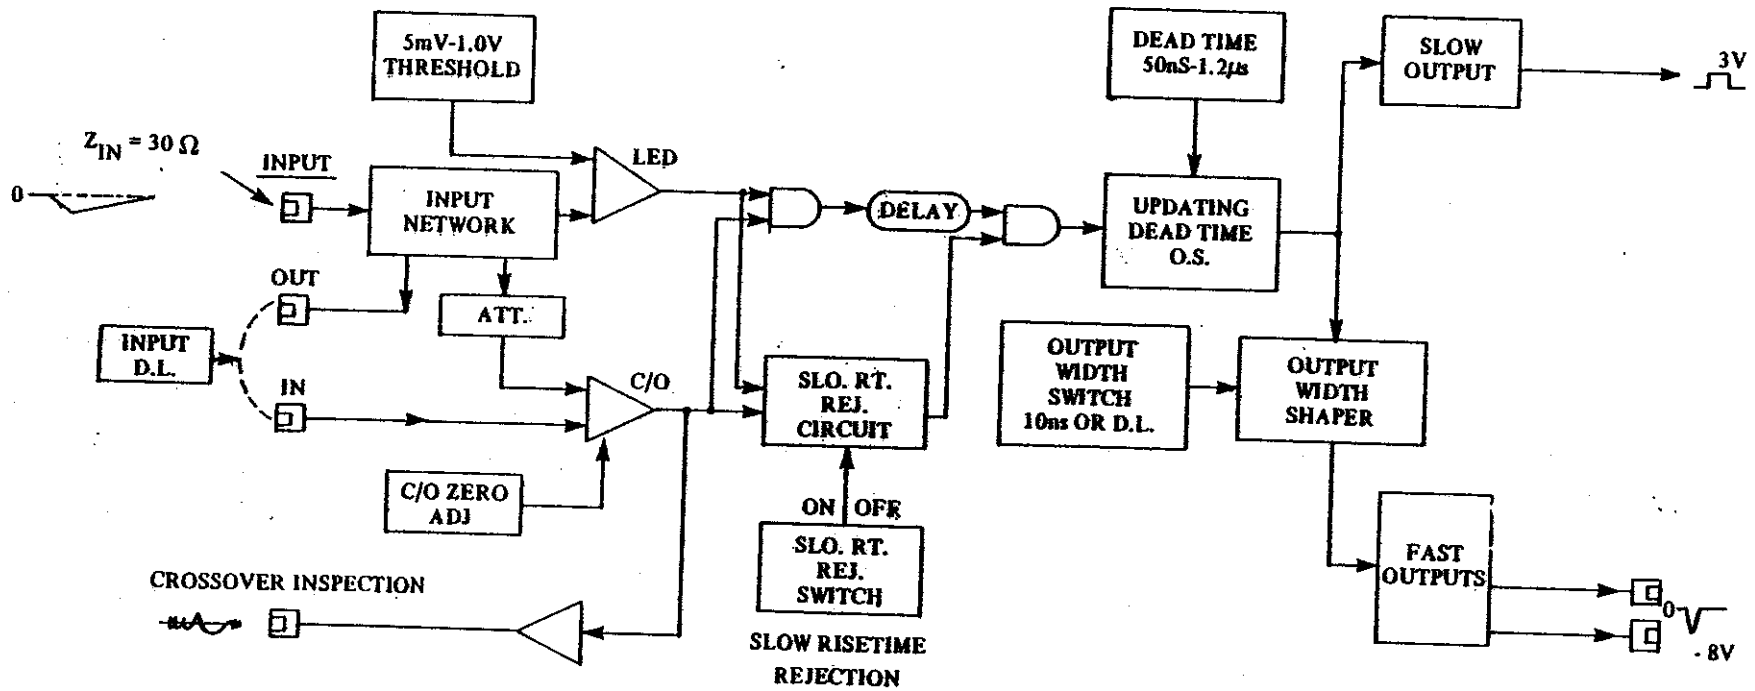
5mV-1.0V THRESHOLD

DEAD TIME 50nS-1.2μs

SLOW OUTPUT

3V

$Z_{IN} = 30\ \Omega$

0

INPUT

INPUT NETWORK

LED

DELAY

UPDATING DEAD TIME O.S.

OUT

ATT.

INPUT D.L.

IN

C/O

SLO. RT. REJ. CIRCUIT

OUTPUT WIDTH SWITCH 10ns OR D.L.

OUTPUT WIDTH SHAPER

C/O ZERO ADJ

ON OFF

SLO. RT. REJ. SWITCH

SLOW RISETIME REJECTION

CROSSOVER INSPECTION

FAST OUTPUTS

0

- 8V